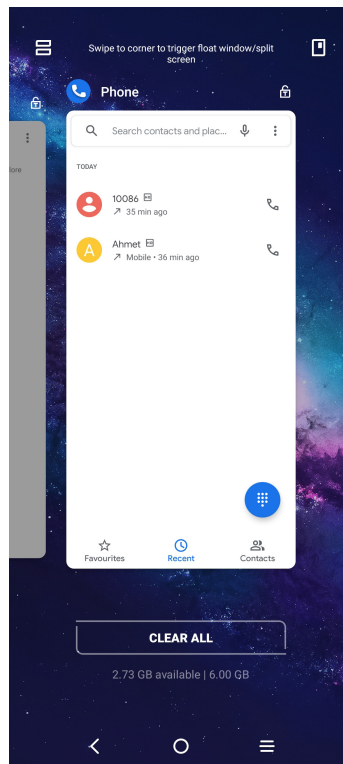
Swipe to corner to trigger float window/split screen

Phone

lore

Search contacts and plac...

TODAY

10086
35 min ago

A
Ahmet
Mobile • 36 min ago

Favourites
Recent
Contacts

CLEAR ALL

2.73 GB available | 6.00 GB